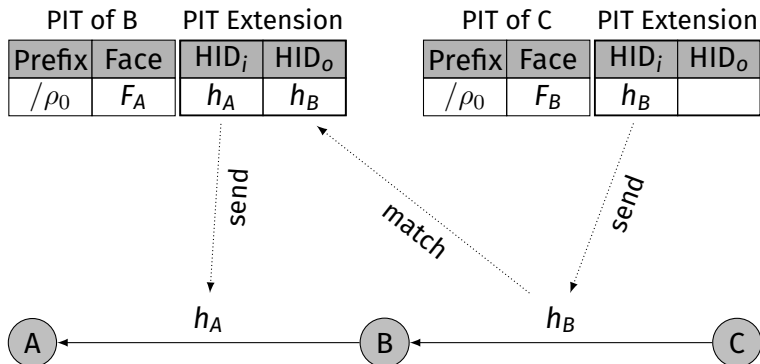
PIT of B PIT Extension

| Prefix | Face | $HID_i$ | $HID_o$ |
|---|---|---|---|
| $/\rho_0$ | $F_A$ | $h_A$ | $h_B$ |

PIT of C PIT Extension

| Prefix | Face | $HID_i$ | $HID_o$ |
|---|---|---|---|
| $/\rho_0$ | $F_B$ | $h_B$ | |

send

match

send

$h_A$

$h_B$

A

B

C